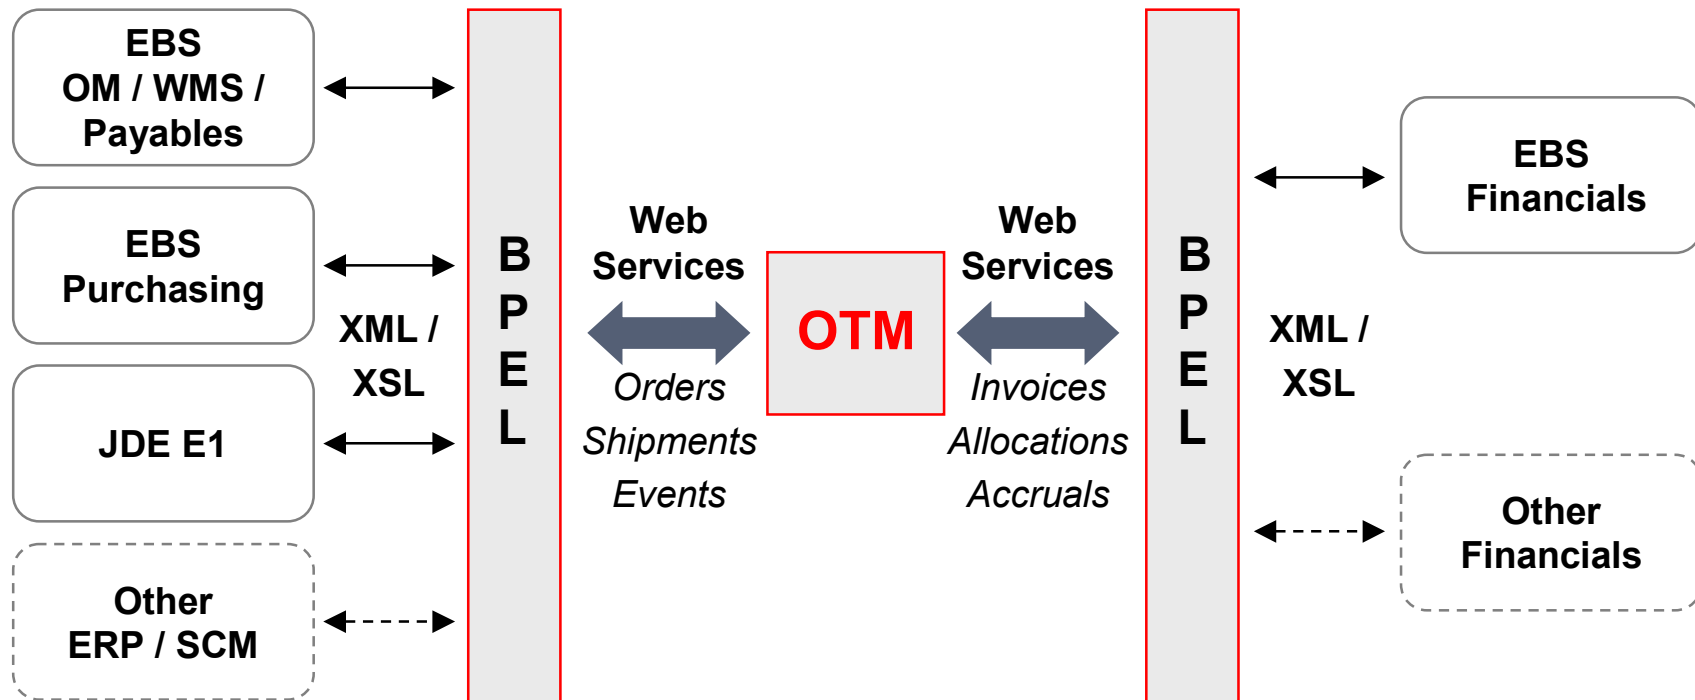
EBS
OM / WMS /
Payables

EBS
Purchasing

JDE E1

Other
ERP / SCM

XML /
XSL

B
P
E
L

Web
Services

Orders
Shipments
Events

OTM

Web
Services

Invoices
Allocations
Accruals

B
P
E
L

XML /
XSL

EBS
Financials

Other
Financials